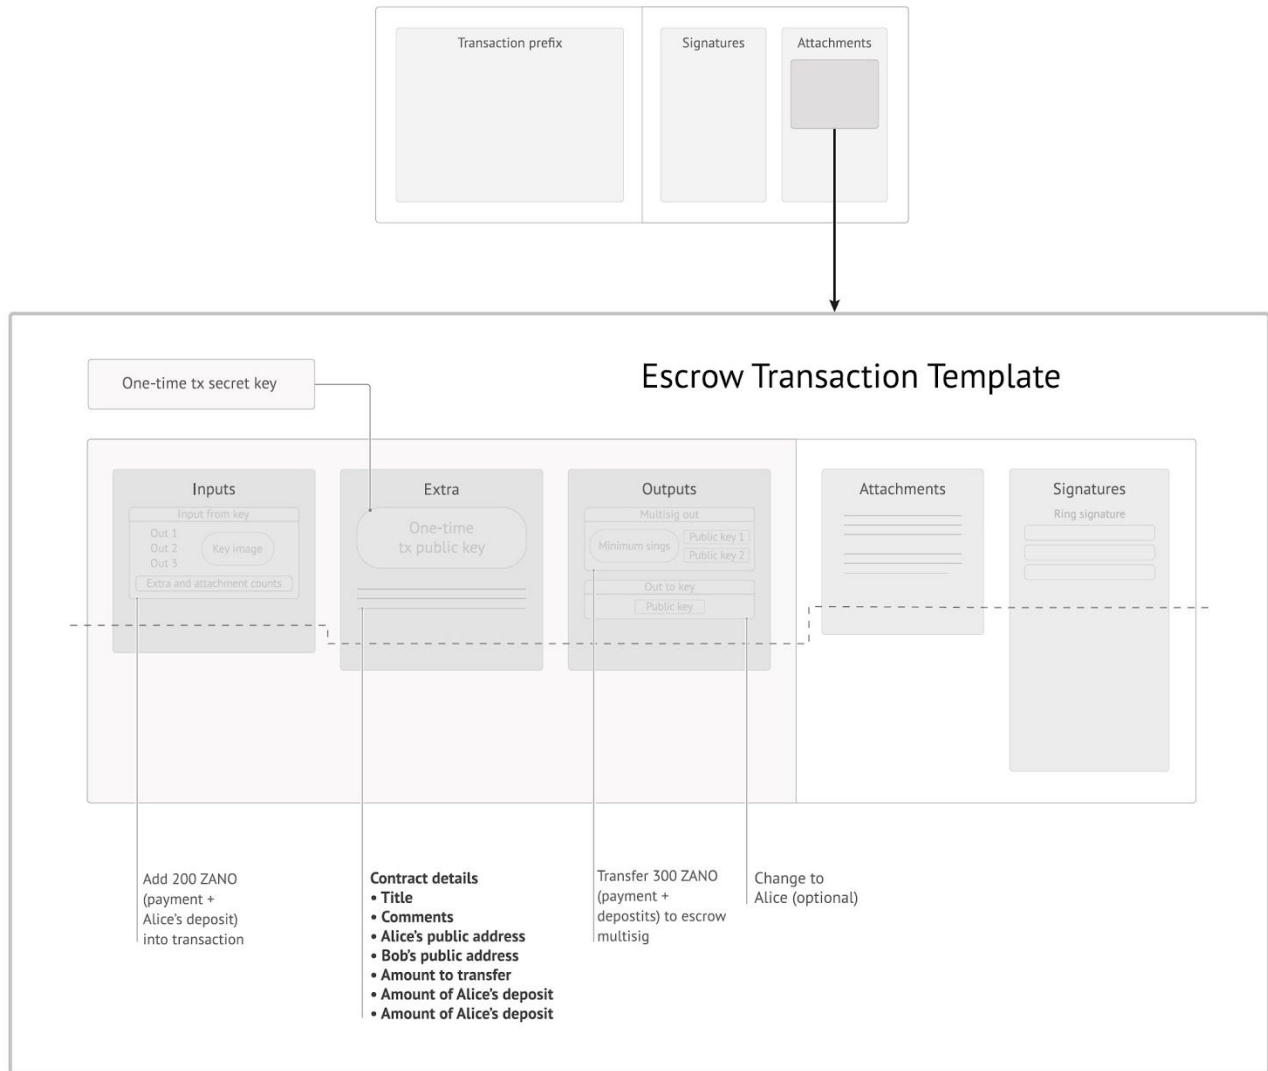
Transaction prefix

Signatures

Attachments

One-time tx secret key

Escrow Transaction Template

Inputs

Input from key

Out 1
Out 2
Out 3

Key image

Extra and attachment counts

Extra

One-time tx public key

Outputs

Multisig out

Minimum sings

Public key 1
Public key 2

Out to key

Public key

Attachments

Signatures

Ring signature

Add 200 ZANO (payment + Alice's deposit) into transaction

**Contract details**
• **Title**
• **Comments**
• **Alice's public address**
• **Bob's public address**
• **Amount to transfer**
• **Amount of Alice's deposit**
• **Amount of Alice's deposit**

Transfer 300 ZANO (payment + depostits) to escrow multisig

Change to Alice (optional)